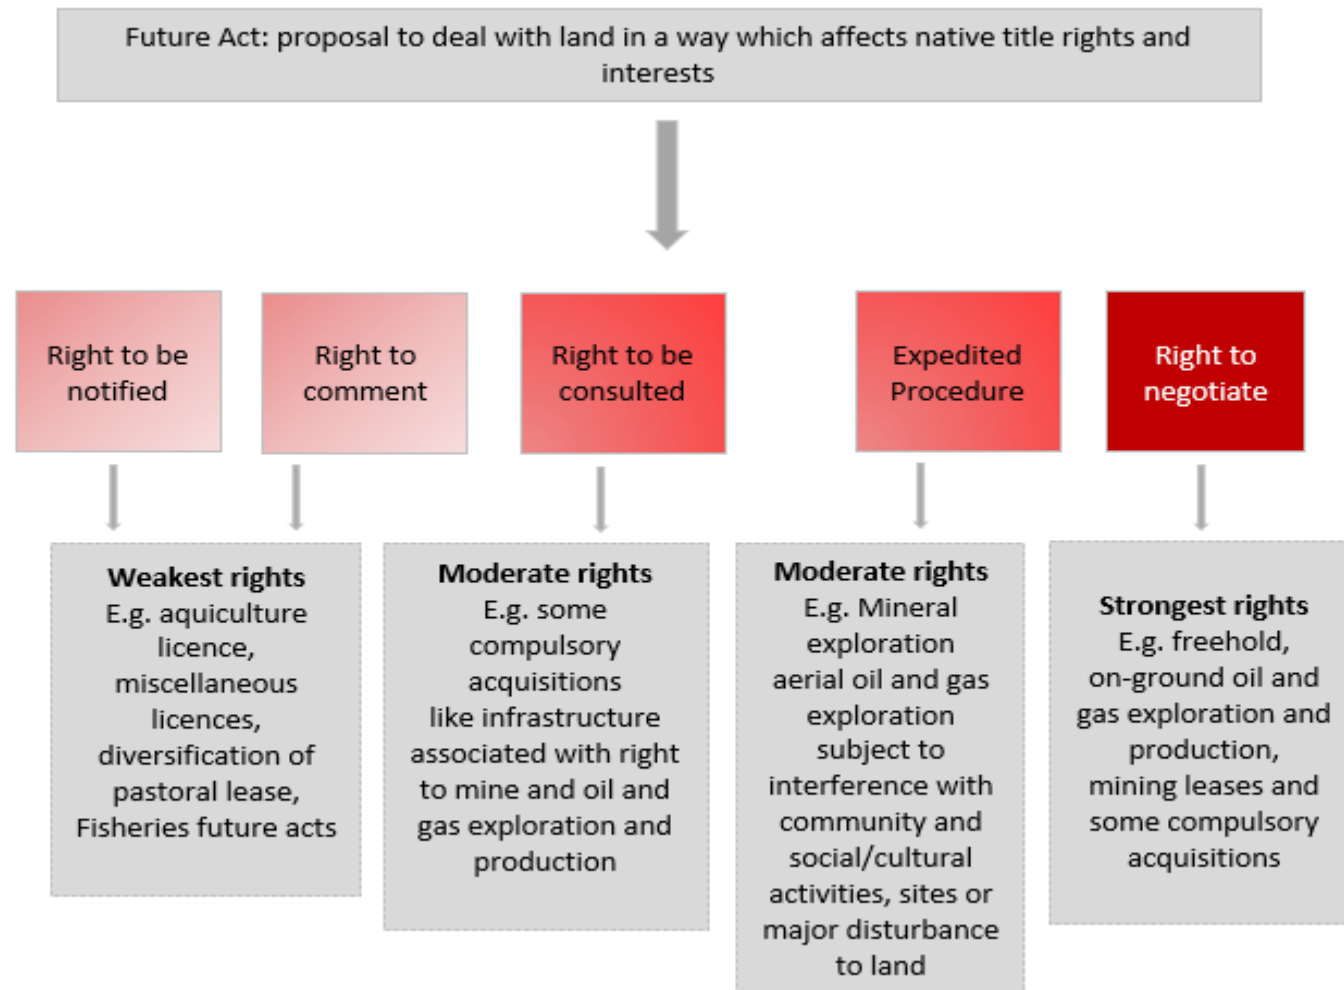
Future Act: proposal to deal with land in a way which affects native title rights and interests

Right to be notified

Right to comment

Right to be consulted

Expedited Procedure

Right to negotiate

**Weakest rights**
E.g. aquiculture licence, miscellaneous licences, diversification of pastoral lease, Fisheries future acts

**Moderate rights**
E.g. some compulsory acquisitions like infrastructure associated with right to mine and oil and gas exploration and production

**Moderate rights**
E.g. Mineral exploration aerial oil and gas exploration subject to interference with community and social/cultural activities, sites or major disturbance to land

**Strongest rights**
E.g. freehold, on-ground oil and gas exploration and production, mining leases and some compulsory acquisitions